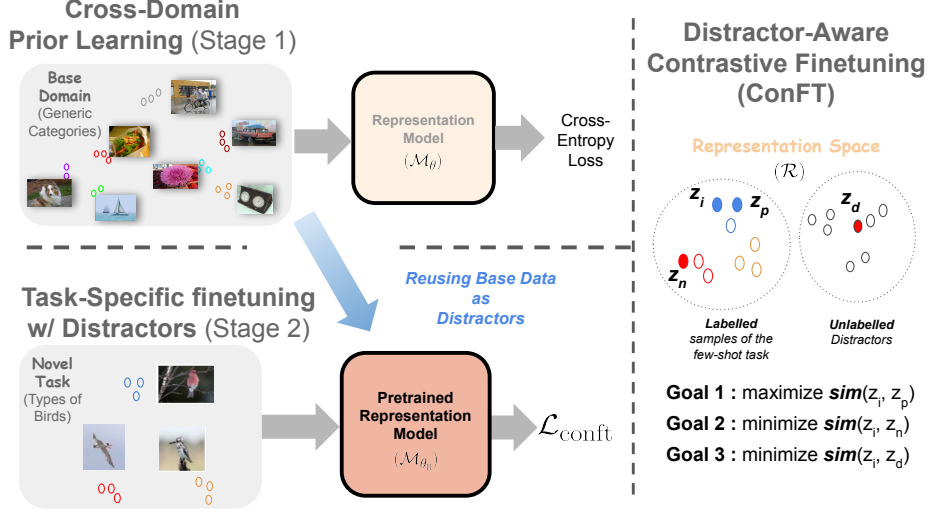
Cross-Domain Prior Learning (Stage 1)

Base Domain (Generic Categories)

Representation Model ($\mathcal{M}_{\theta}$)

Cross-Entropy Loss

Distractor-Aware Contrastive Finetuning (ConFT)

Representation Space ($\mathcal{R}$)

$z_i$ $z_p$ $z_n$ $z_d$

Labelled samples of the few-shot task

Unlabelled Distractors

Reusing Base Data as Distractors

Task-Specific finetuning w/ Distractors (Stage 2)

Novel Task (Types of Birds)

Pretrained Representation Model ($\mathcal{M}_{\theta_0}$)

$\mathcal{L}_{\text{conft}}$

Goal 1 : maximize sim($z_i$, $z_p$)

Goal 2 : minimize sim($z_i$, $z_n$)

Goal 3 : minimize sim($z_i$, $z_d$)